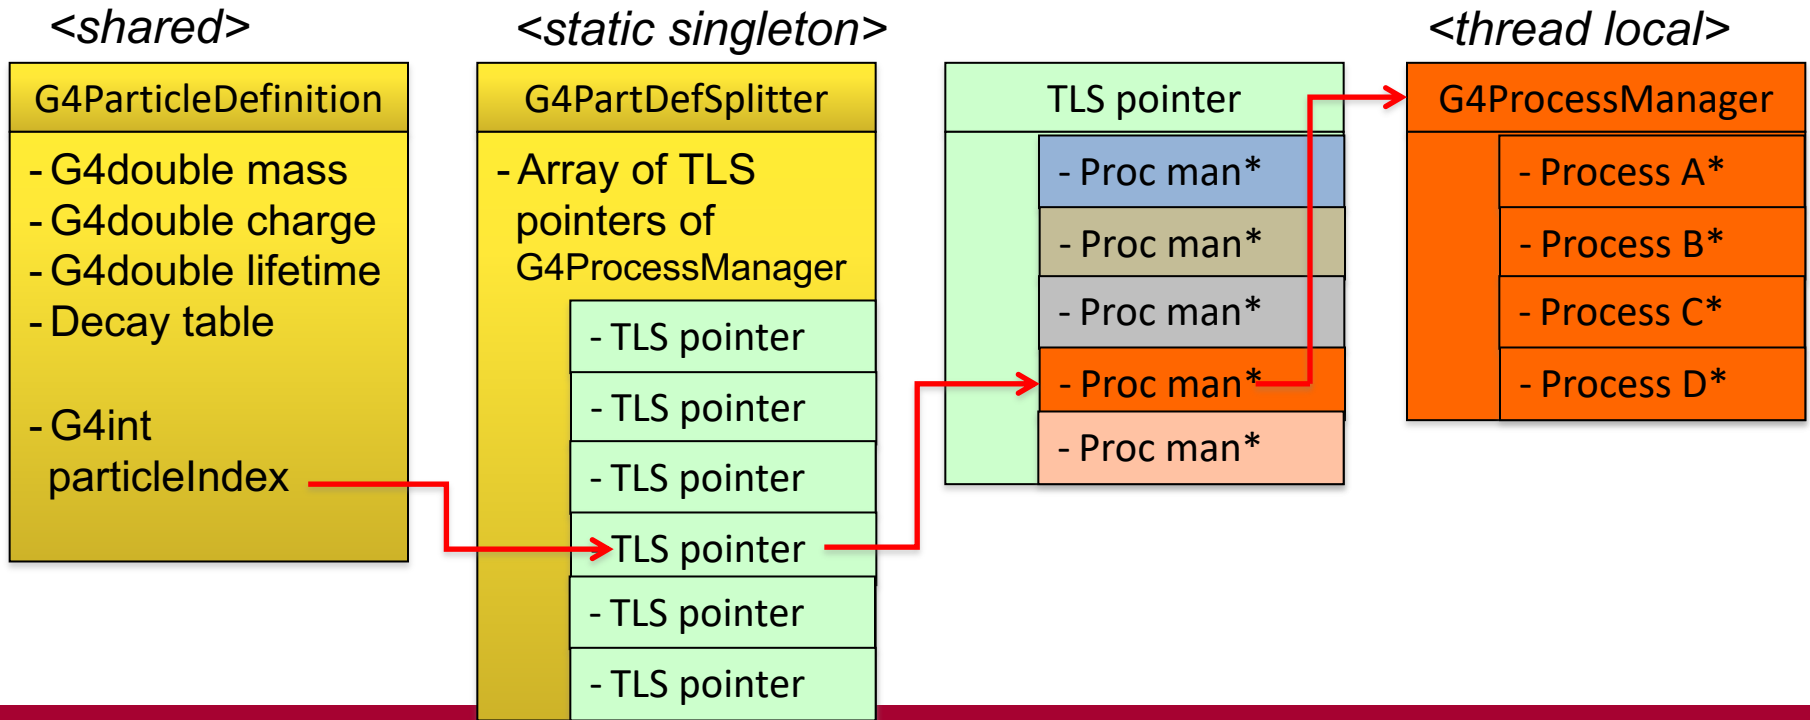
<shared>

G4ParticleDefinition

- G4double mass
- G4double charge
- G4double lifetime
- Decay table

- G4int particleIndex

<static singleton>

G4PartDefSplitter

- Array of TLS pointers of G4ProcessManager

- TLS pointer
- TLS pointer
- TLS pointer
TLS pointer
- TLS pointer
- TLS pointer

TLS pointer

- Proc man*
- Proc man*
- Proc man*
- Proc man*
- Proc man*

<thread local>

G4ProcessManager

- Process A*
- Process B*
- Process C*
- Process D*